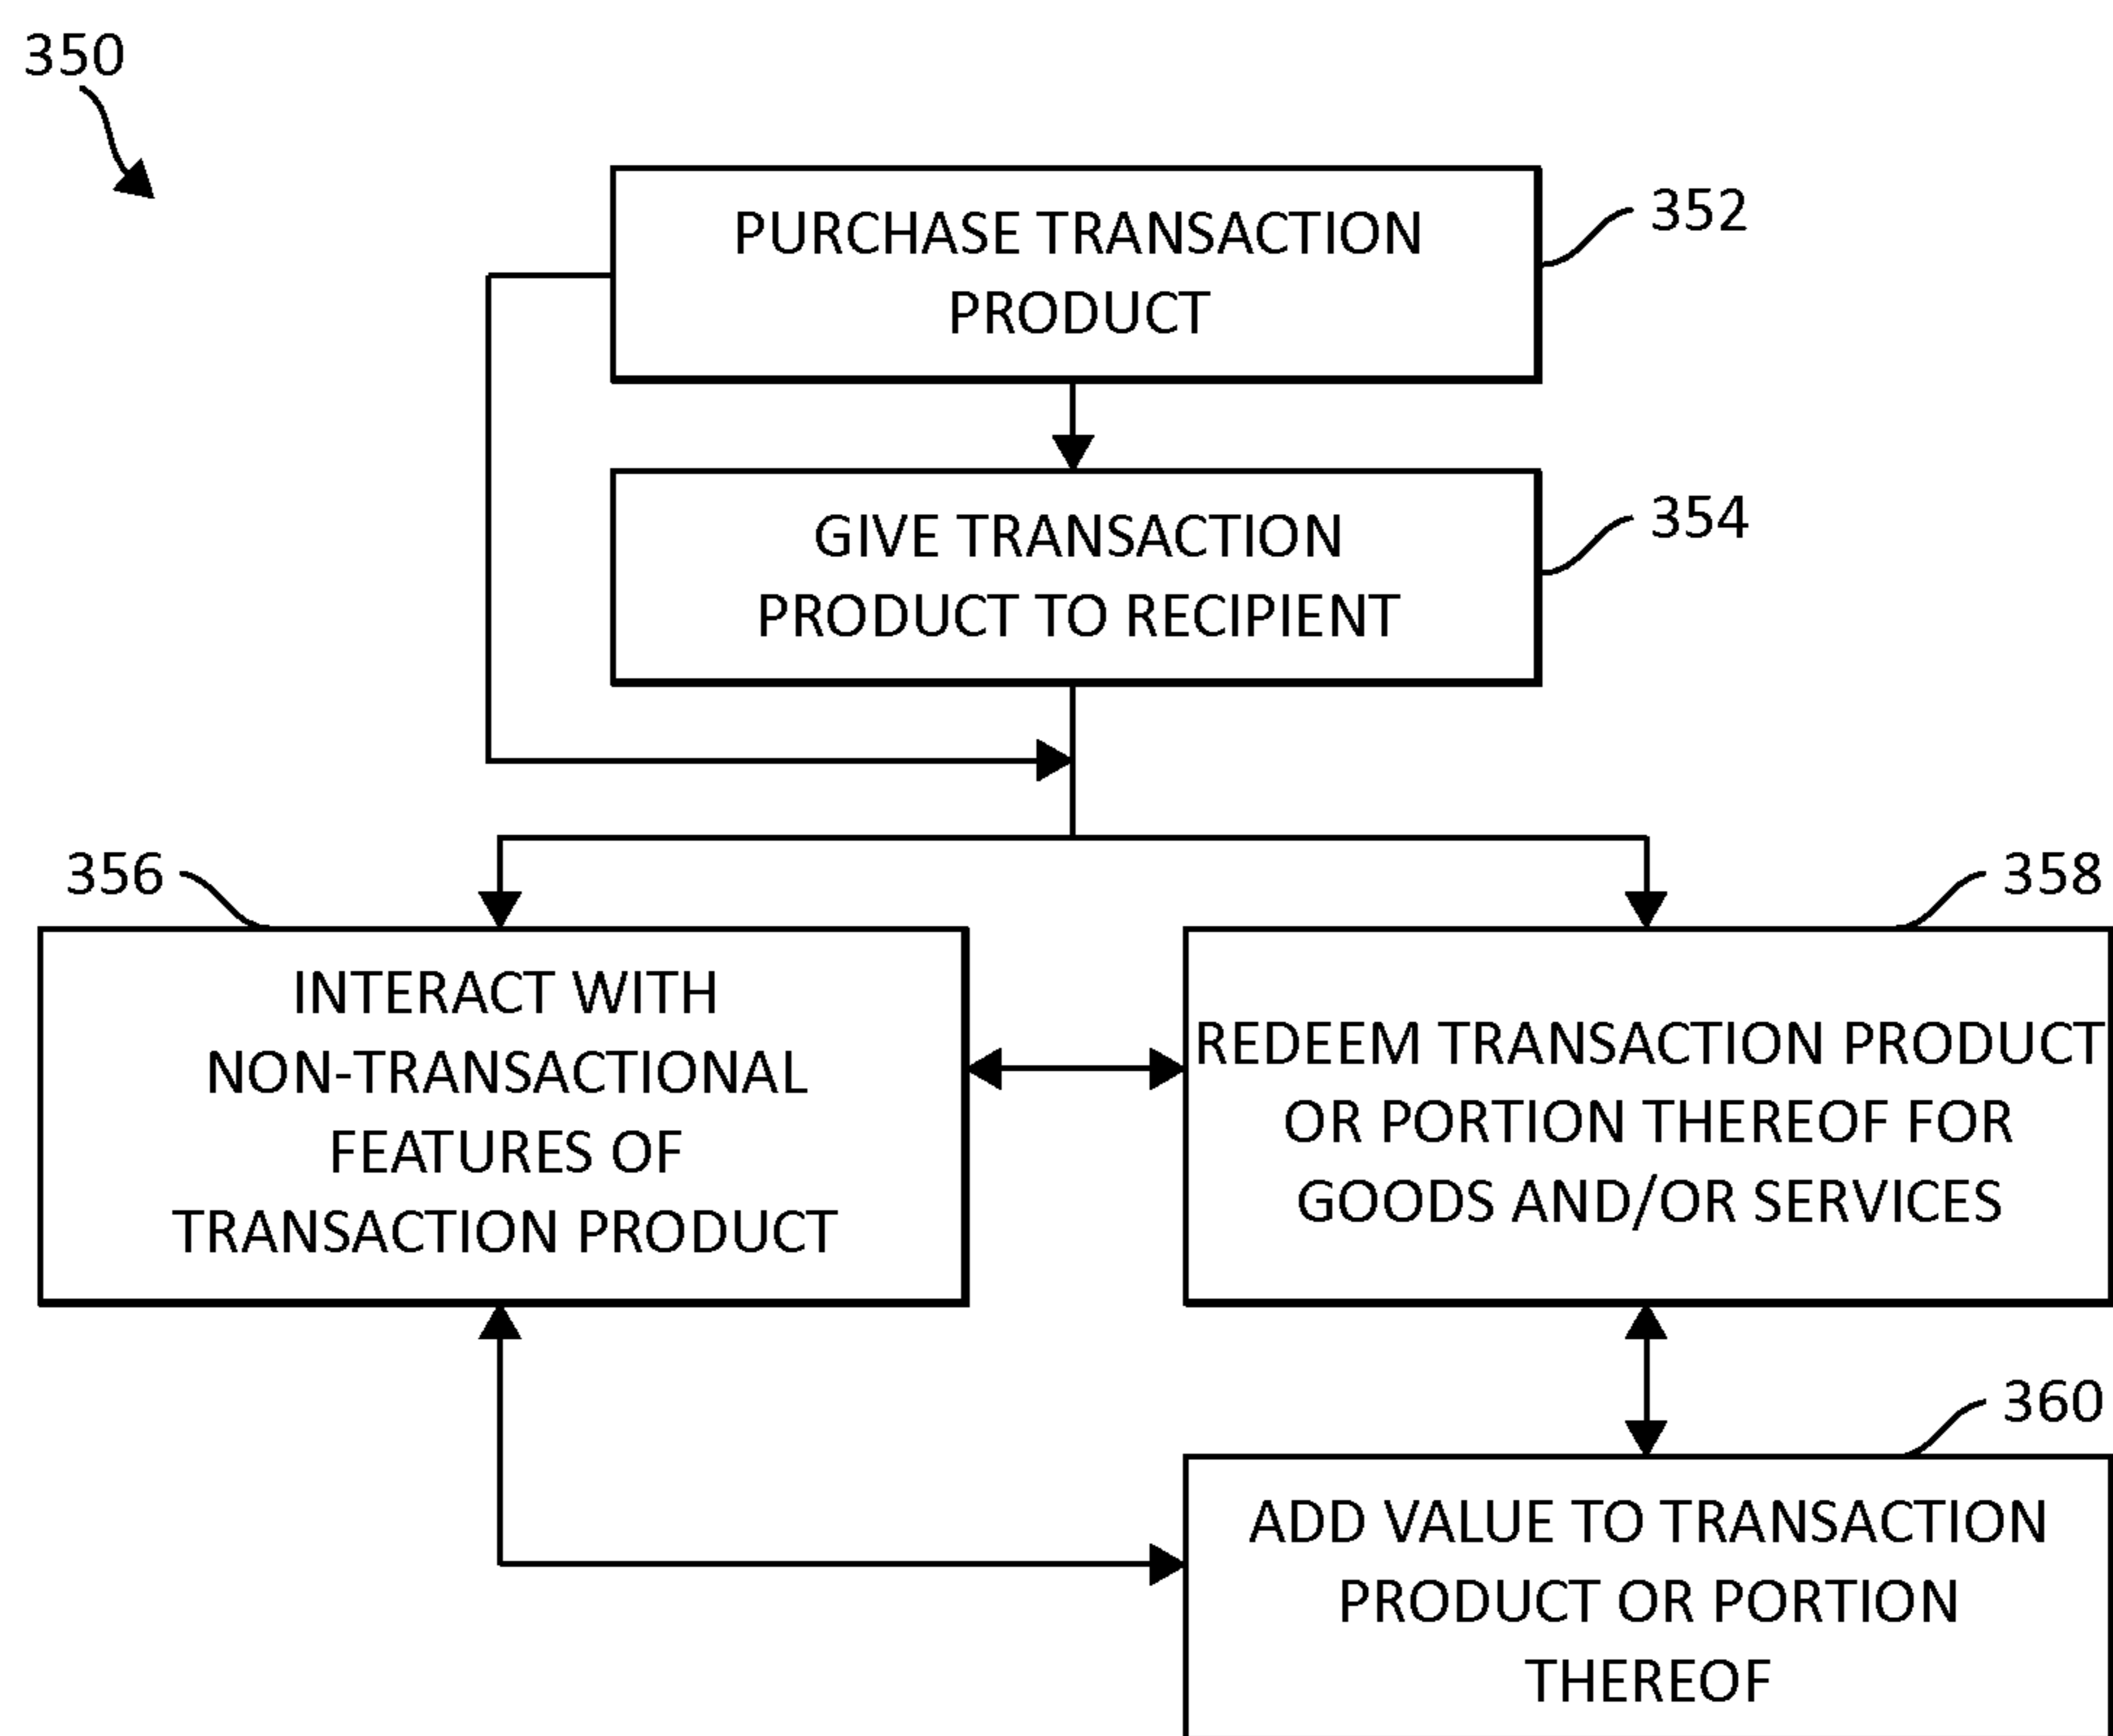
350

PURCHASE TRANSACTION PRODUCT

352

GIVE TRANSACTION PRODUCT TO RECIPIENT

354

356

INTERACT WITH NON-TRANSACTIONAL FEATURES OF TRANSACTION PRODUCT

358

REDEEM TRANSACTION PRODUCT OR PORTION THEREOF FOR GOODS AND/OR SERVICES

360

ADD VALUE TO TRANSACTION PRODUCT OR PORTION THEREOF